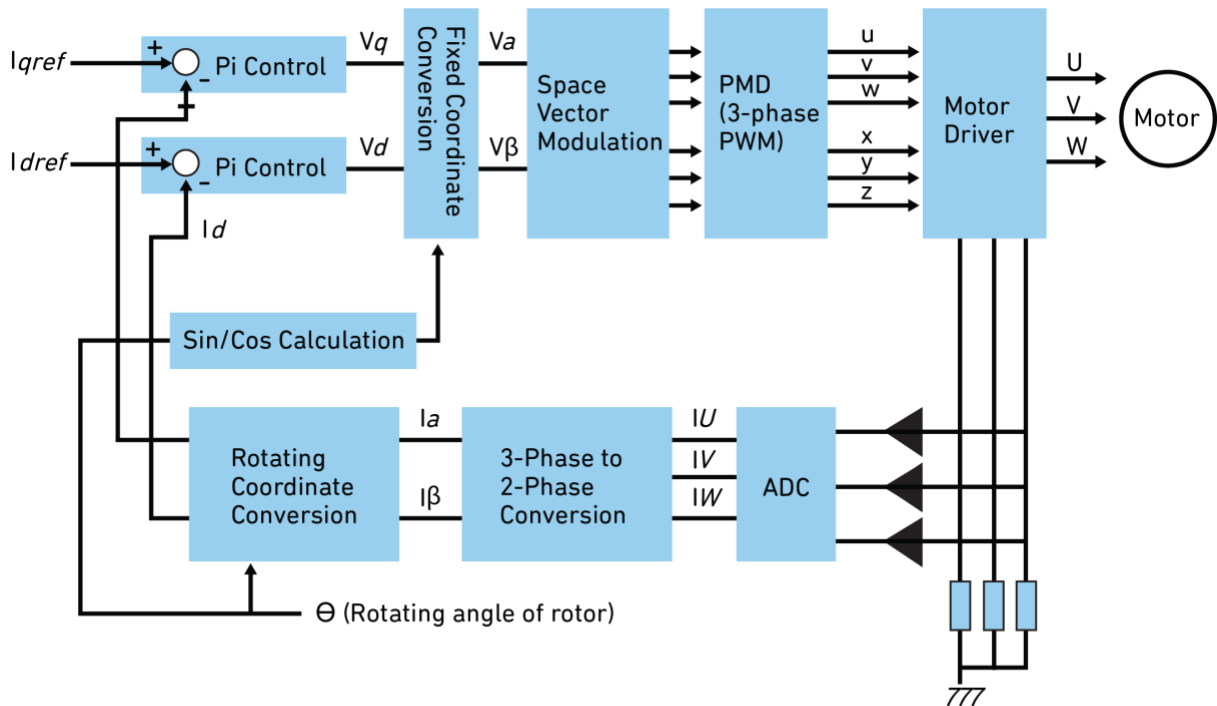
Iqref
+
_
Pi Control
Vq
Fixed Coordinate Conversion
Va
Space Vector Modulation
PMD (3-phase PWM)
u
v
w
x
y
z
Motor Driver
U
V
W
Motor
Idref
+
_
Pi Control
Vd
Vβ
+
Id
Sin/Cos Calculation
Rotating Coordinate Conversion
Ia
Iβ
3-Phase to 2-Phase Conversion
IU
IV
IW
ADC
Θ (Rotating angle of rotor)